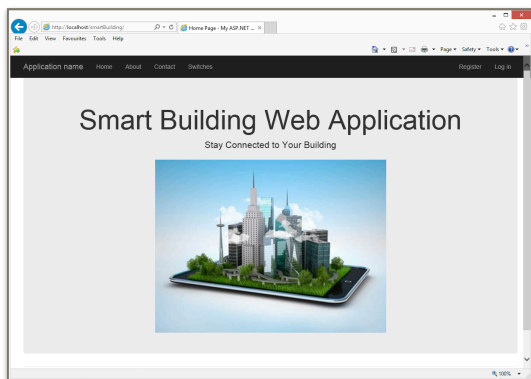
http://localhost/smartBuilding/
Home Page - My ASP.NET ...
File Edit View Favourites Tools Help
Page ▾ Safety ▾ Tools ▾
Application name Home About Contact Switches
Register Log in

Smart Building Web Application
Stay Connected to Your Building

100%